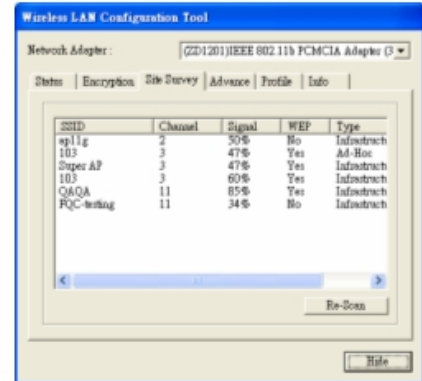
Wireless LAN Configuration Tool

Network Adapter : (ZD1201)IEEE 802.11b PCMCIA Adapter (3

Status | Encryption | Site Survey | Advance | Profile | Info

| SSID | Channel | Signal | WEP | Type |
|---|---|---|---|---|
| ap11g | 2 | 50% | No | Infrastruct |
| 103 | 3 | 47% | Yes | Ad-Hoc |
| Super AP | 3 | 47% | Yes | Infrastruct |
| 103 | 3 | 60% | Yes | Infrastruct |
| QAQA | 11 | 85% | Yes | Infrastruct |
| FQC-testing | 11 | 34% | No | Infrastruct |

Re-Scan

Hide